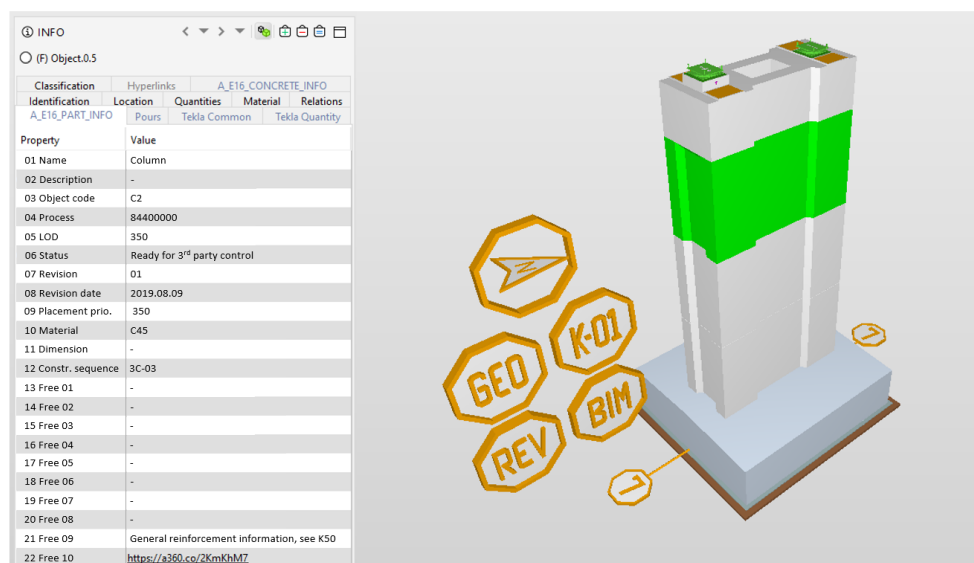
INFO

(F) Object.0.5

Classification | Hyperlinks | A_E16_CONCRETE_INFO
Identification | Location | Quantities | Material | Relations
A_E16_PART_INFO | Pours | Tekla Common | Tekla Quantity

| Property | Value |
|---|---|
| 01 Name | Column |
| 02 Description | - |
| 03 Object code | C2 |
| 04 Process | 84400000 |
| 05 LOD | 350 |
| 06 Status | Ready for 3$^{rd}$ party control |
| 07 Revision | 01 |
| 08 Revision date | 2019.08.09 |
| 09 Placement prio. | 350 |
| 10 Material | C45 |
| 11 Dimension | - |
| 12 Constr. sequence | 3C-03 |
| 13 Free 01 | - |
| 14 Free 02 | - |
| 15 Free 03 | - |
| 16 Free 04 | - |
| 17 Free 05 | - |
| 18 Free 06 | - |
| 19 Free 07 | - |
| 20 Free 08 | - |
| 21 Free 09 | General reinforcement information, see K50 |
| 22 Free 10 | https://a360.co/2KmKhM7 |

N
K-01
GEO
BIM
REV
1
1